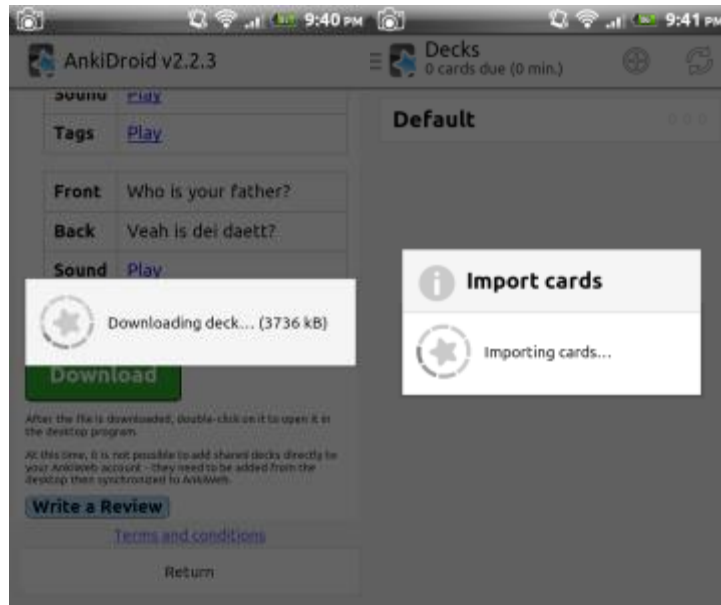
9:40 PM

AnkiDroid v2.2.3

Sound Play

Tags Play

Front Who is your father?

Back Veah is dei daett?

Sound Play

Downloading deck... (3736 kB)

Download

After the file is downloaded, double-click on it to open it in the desktop program.

At this time, it is not possible to add shared decks directly to your AnkiWeb account - they need to be added from the desktop then synchronized to AnkiWeb.

Write a Review

Terms and conditions

Return

9:41 PM

Decks
0 cards due (0 min.)

Default

Import cards

Importing cards...